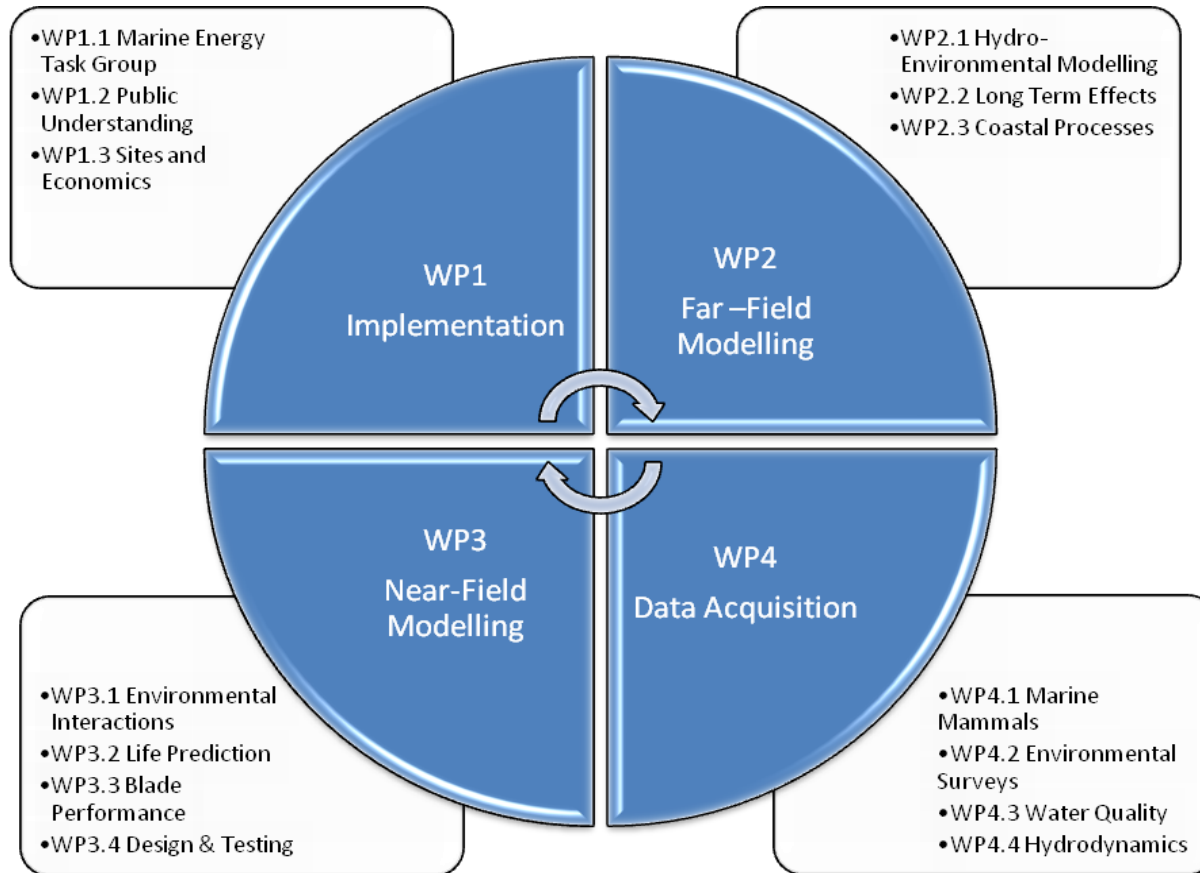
•WP1.1 Marine Energy Task Group
•WP1.2 Public Understanding
•WP1.3 Sites and Economics

•WP2.1 Hydro-Environmental Modelling
•WP2.2 Long Term Effects
•WP2.3 Coastal Processes

WP1
Implementation

WP2
Far –Field Modelling

WP3
Near-Field Modelling

WP4
Data Acquisition

•WP3.1 Environmental Interactions
•WP3.2 Life Prediction
•WP3.3 Blade Performance
•WP3.4 Design & Testing

•WP4.1 Marine Mammals
•WP4.2 Environmental Surveys
•WP4.3 Water Quality
•WP4.4 Hydrodynamics